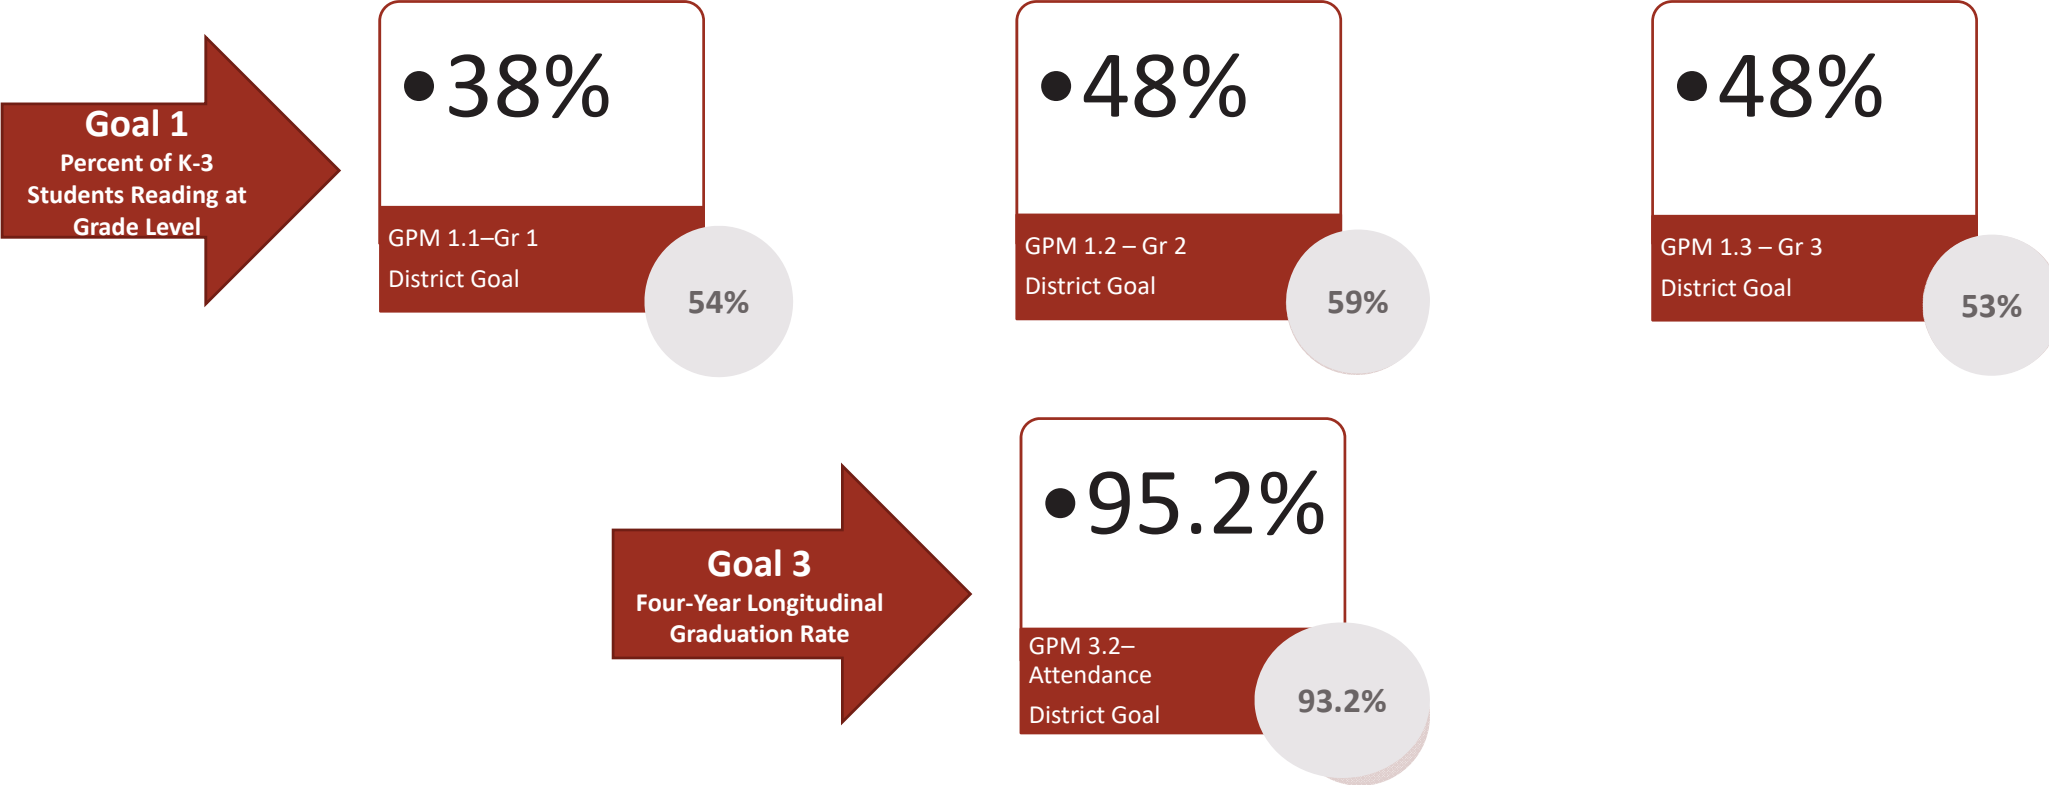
Goal 1
Percent of K-3 Students Reading at Grade Level

•38%

GPM 1.1–Gr 1
District Goal

54%

•48%

GPM 1.2 – Gr 2
District Goal

59%

•48%

GPM 1.3 – Gr 3
District Goal

53%

Goal 3
Four-Year Longitudinal Graduation Rate

•95.2%

GPM 3.2– Attendance
District Goal

93.2%